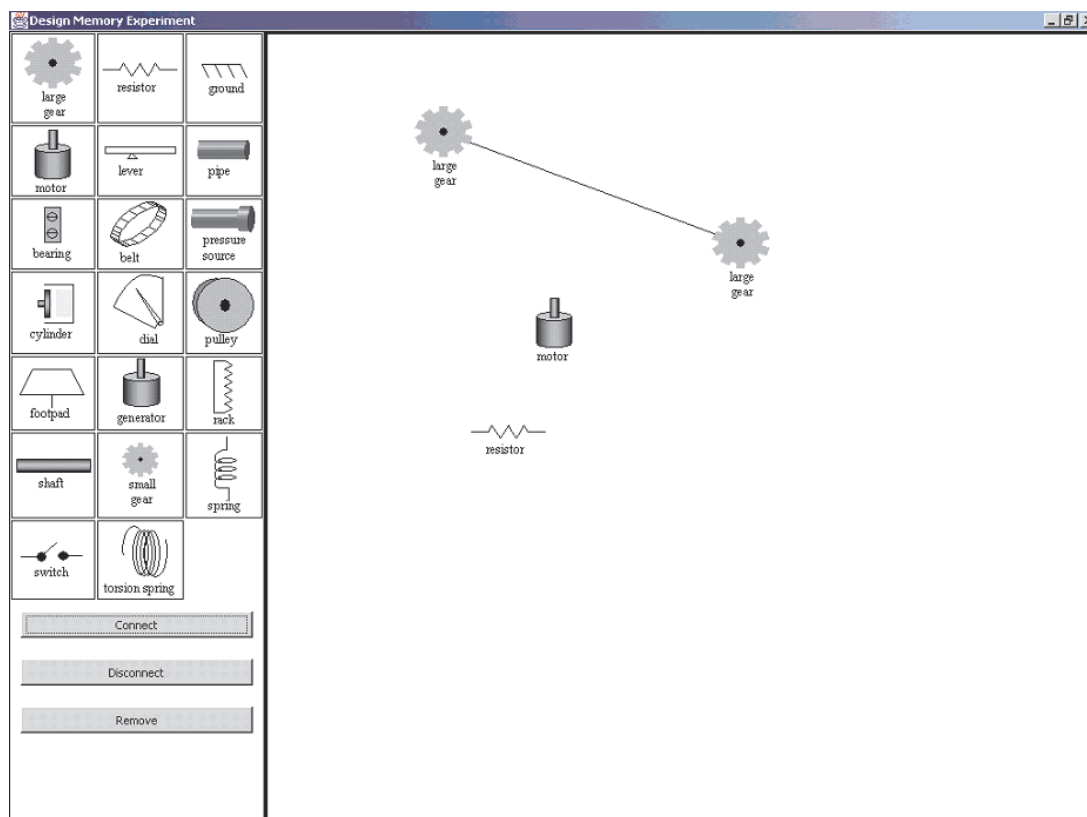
Design Memory Experiment

large gear
resistor
ground
motor
lever
pipe
bearing
belt
pressure source
cylinder
dial
pulley
footpad
generator
rack
shaft
small gear
spring
switch
torsion spring

Connect
Disconnect
Remove

large gear
large gear
motor
resistor